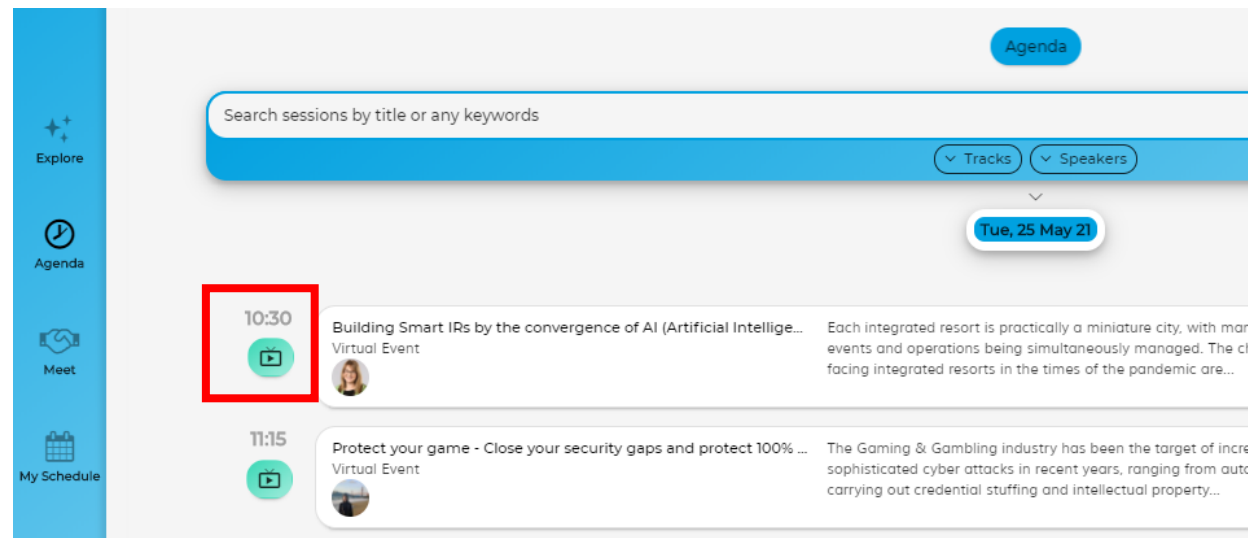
Explore

Agenda

Meet

My Schedule

Agenda

Search sessions by title or any keywords

Tracks Speakers

Tue, 25 May 21

10:30

Building Smart IRs by the convergence of AI (Artificial Intellige...
Virtual Event

Each integrated resort is practically a miniature city, with mar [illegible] events and operations being simultaneously managed. The c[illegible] facing integrated resorts in the times of the pandemic are...

11:15

Protect your game - Close your security gaps and protect 100% ...
Virtual Event

The Gaming & Gambling industry has been the target of incre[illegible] sophisticated cyber attacks in recent years, ranging from aut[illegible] carrying out credential stuffing and intellectual property...